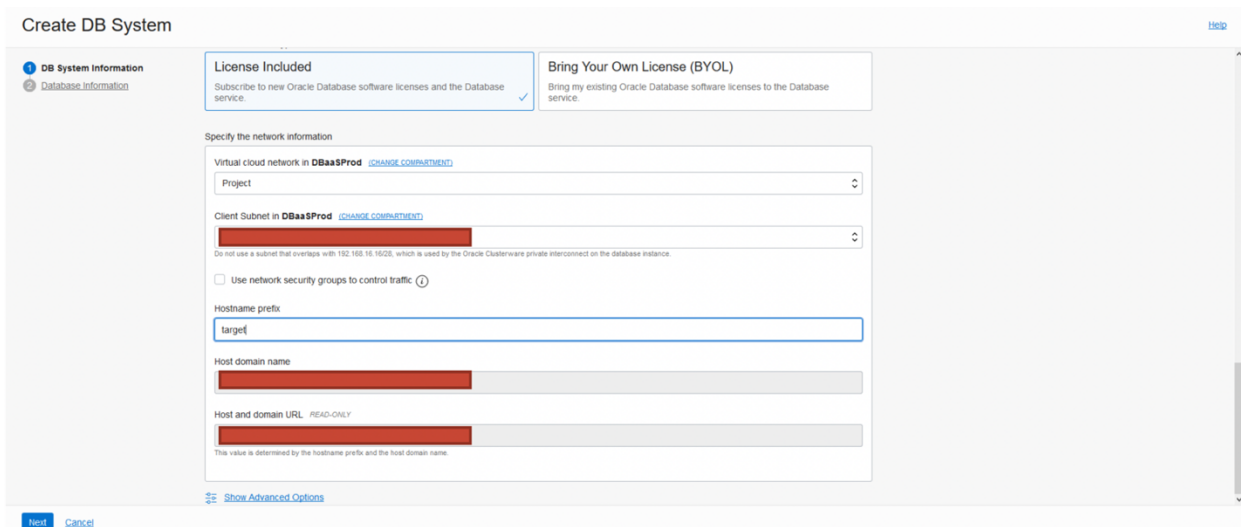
Create DB System

Help

1 DB System Information
2 Database Information

License Included
Subscribe to new Oracle Database software licenses and the Database service.

Bring Your Own License (BYOL)
Bring my existing Oracle Database software licenses to the Database service.

Specify the network information

Virtual cloud network in DBaaSProd (CHANGE COMPARTMENT)

Project

Client Subnet in DBaaSProd (CHANGE COMPARTMENT)

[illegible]

Do not use a subnet that overlaps with 192.168.16.16/28, which is used by the Oracle Clusterware private interconnect on the database instance.

Use network security groups to control traffic

Hostname prefix

target

Host domain name

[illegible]

Host and domain URL READ-ONLY

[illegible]

This value is determined by the hostname prefix and the host domain name.

Show Advanced Options

Next Cancel